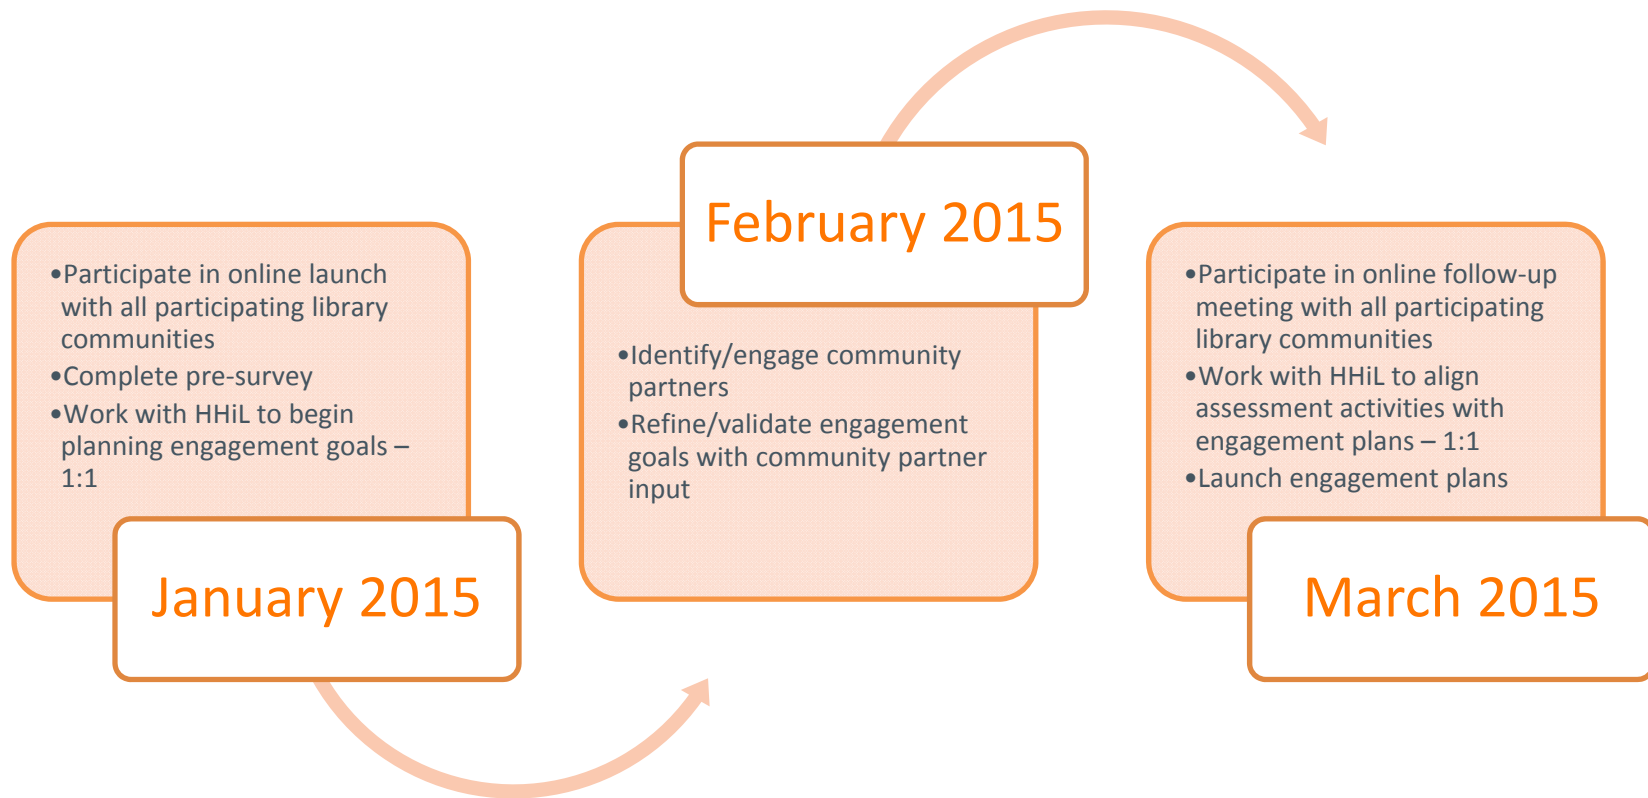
•Participate in online launch with all participating library communities
•Complete pre-survey
•Work with HHiL to begin planning engagement goals – 1:1

January 2015

February 2015

•Identify/engage community partners
•Refine/validate engagement goals with community partner input

•Participate in online follow-up meeting with all participating library communities
•Work with HHiL to align assessment activities with engagement plans – 1:1
•Launch engagement plans

March 2015